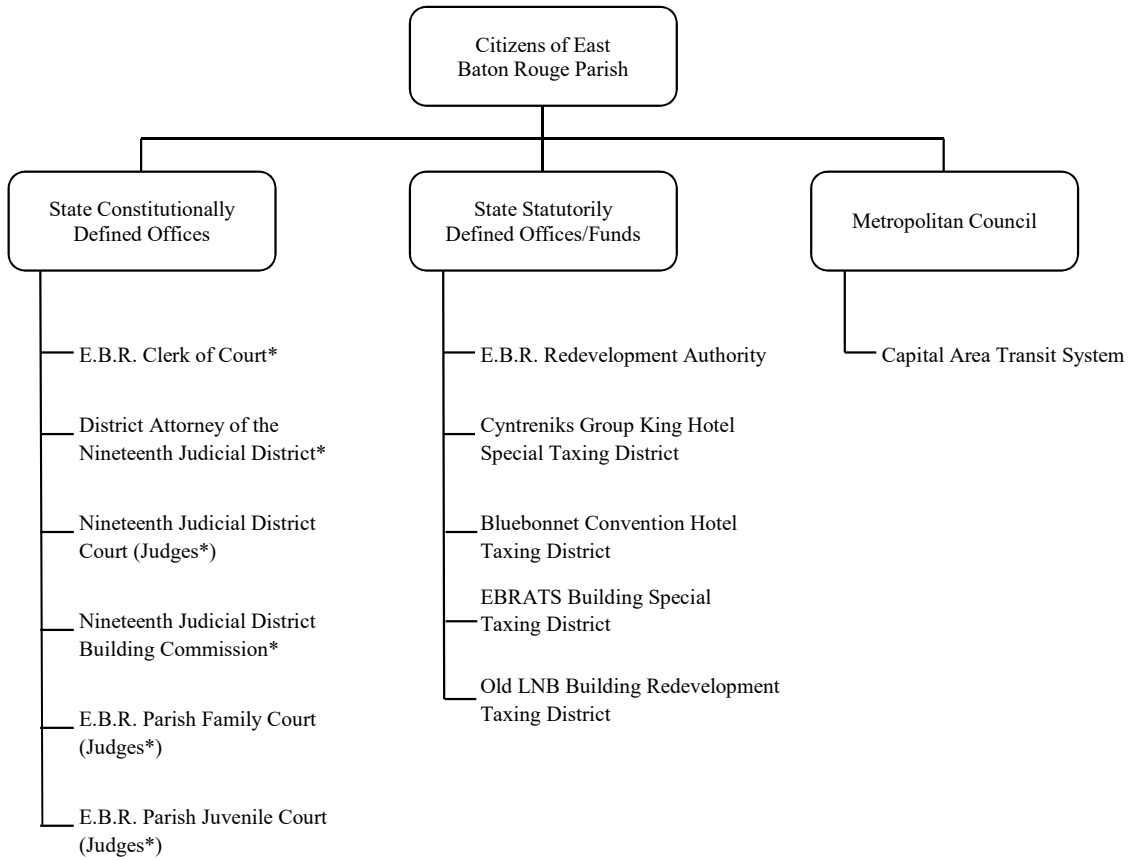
Citizens of East Baton Rouge Parish

State Constitutionally Defined Offices

E.B.R. Clerk of Court*

District Attorney of the Nineteenth Judicial District*

Nineteenth Judicial District Court (Judges*)

Nineteenth Judicial District Building Commission*

E.B.R. Parish Family Court (Judges*)

E.B.R. Parish Juvenile Court (Judges*)

State Statutorily Defined Offices/Funds

E.B.R. Redevelopment Authority

Cyntreniks Group King Hotel Special Taxing District

Bluebonnet Convention Hotel Taxing District

EBRATS Building Special Taxing District

Old LNB Building Redevelopment Taxing District

Metropolitan Council

Capital Area Transit System